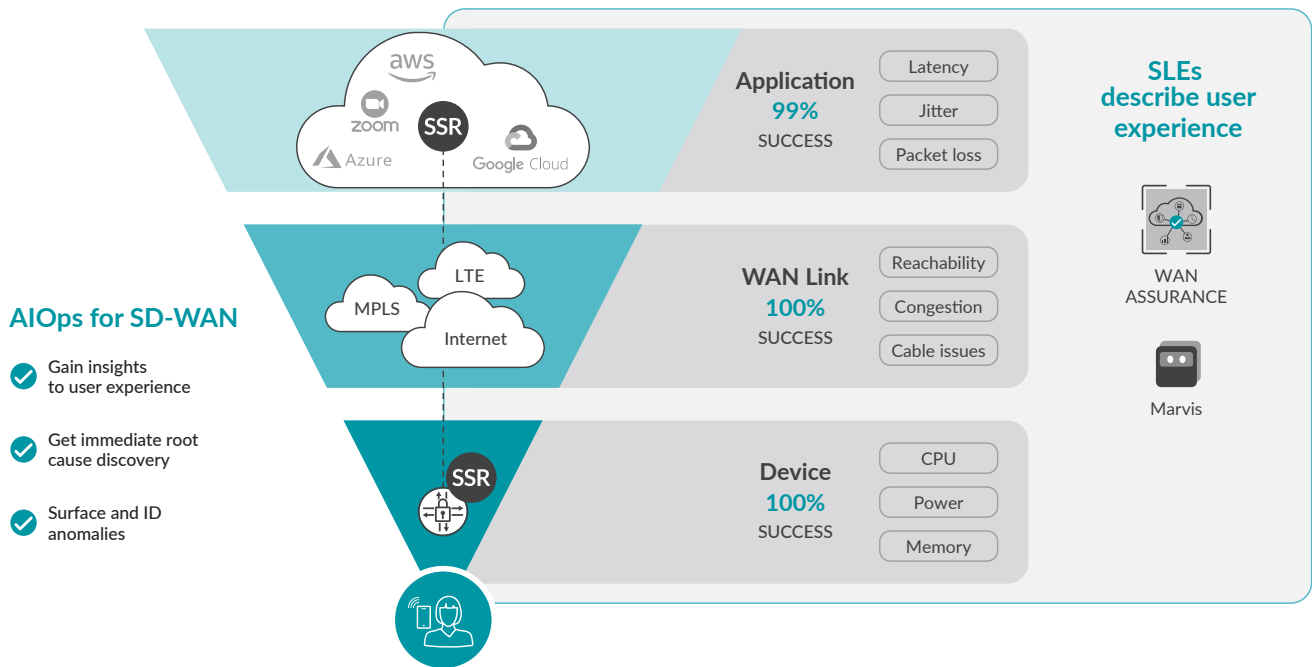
aws
zoom
SSR
Azure
Google Cloud

Application
99%
SUCCESS

Latency
Jitter
Packet loss

SLEs describe user experience

WAN ASSURANCE

Marvis

LTE
MPLS
Internet

WAN Link
100%
SUCCESS

Reachability
Congestion
Cable issues

AIOps for SD-WAN

Gain insights to user experience

Get immediate root cause discovery

Surface and ID anomalies

SSR

Device
100%
SUCCESS

CPU
Power
Memory